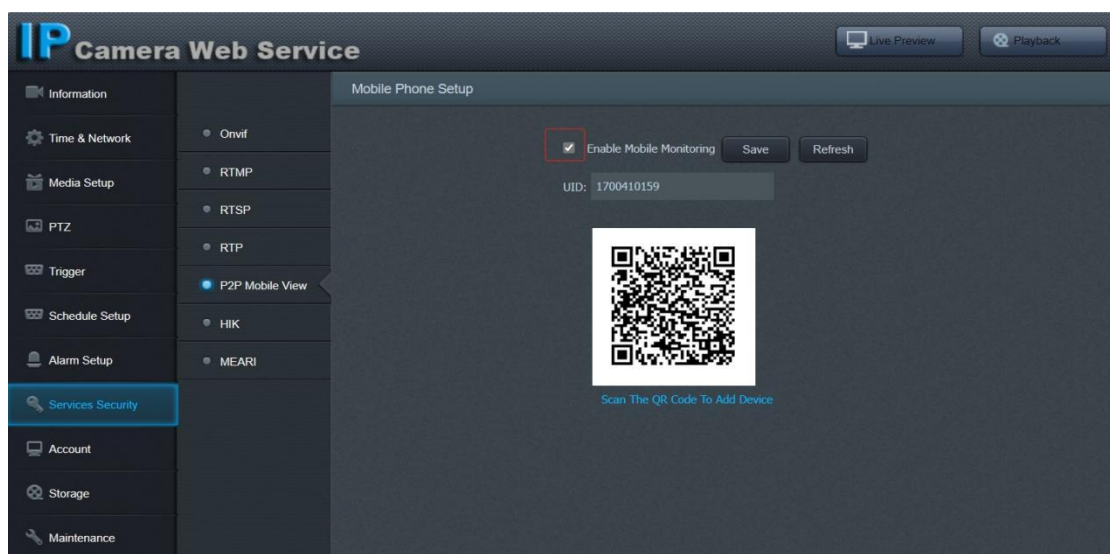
IP Camera Web Service

Live Preview

Playback

Information

Time & Network

Media Setup

PTZ

Trigger

Schedule Setup

Alarm Setup

Services Security

Account

Storage

Maintenance

Onvif

RTMP

RTSP

RTP

P2P Mobile View

HIK

MEARI

Mobile Phone Setup

Enable Mobile Monitoring

Save

Refresh

UID: 1700410159

Scan The QR Code To Add Device